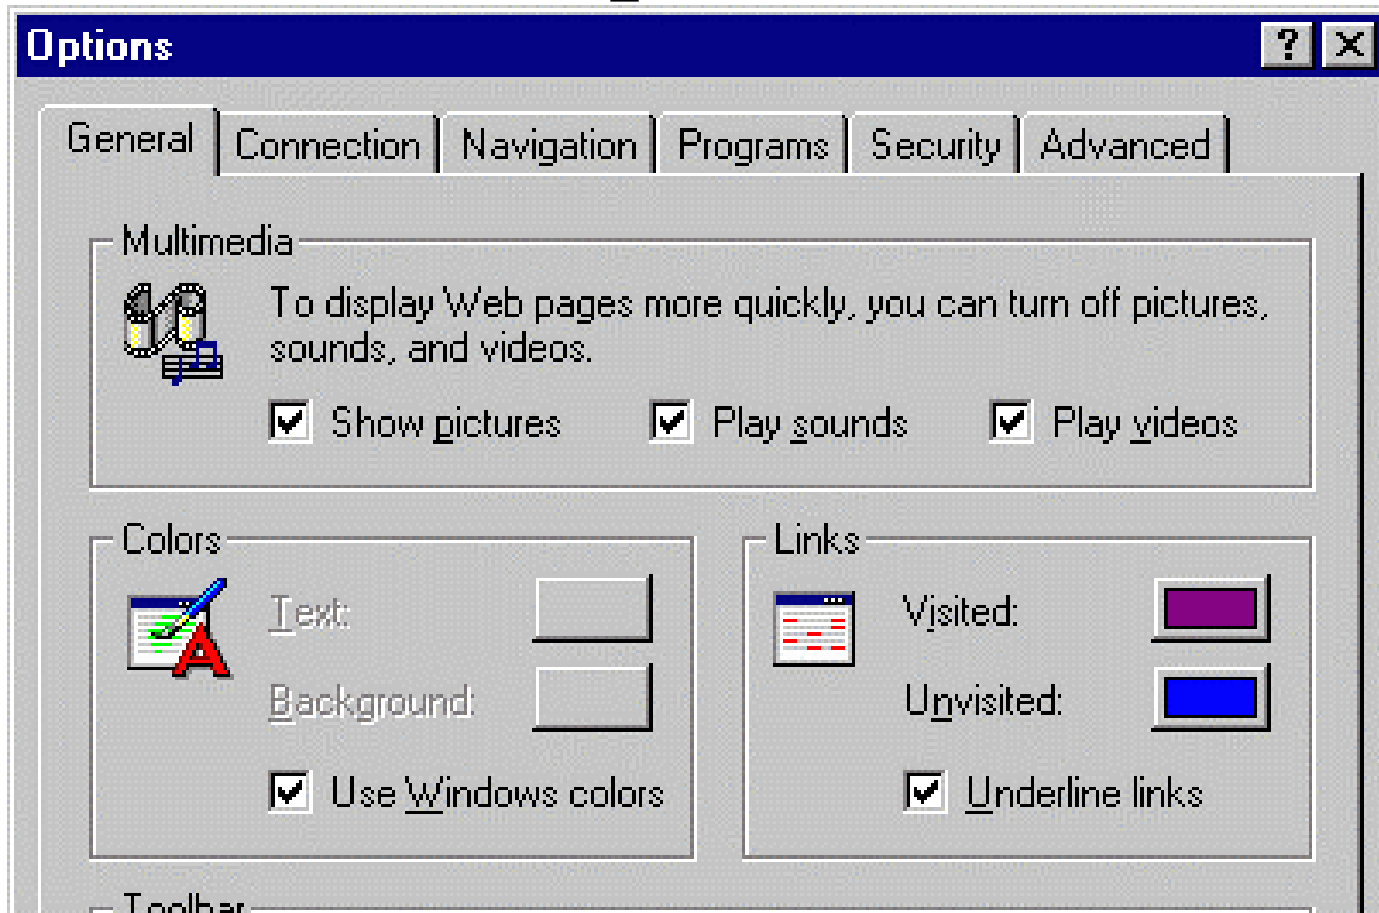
Options

? X

General | Connection | Navigation | Programs | Security | Advanced

Multimedia

To display Web pages more quickly, you can turn off pictures, sounds, and videos.

Show pictures

Play sounds

Play videos

Colors

Text:

Background:

Use Windows colors

Links

Visited:

Unvisited:

Underline links

Toolbar